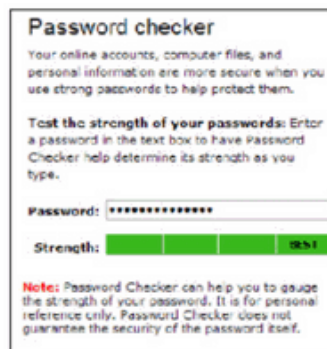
Password checker

Your online accounts, computer files, and personal information are more secure when you use strong passwords to help protect them.

Test the strength of your passwords: Enter a password in the text box to have Password Checker help determine its strength as you type.

Password: •••••••••••••••

Strength: BEST

Note: Password Checker can help you to gauge the strength of your password. It is for personal reference only. Password Checker does not guarantee the security of the password itself.